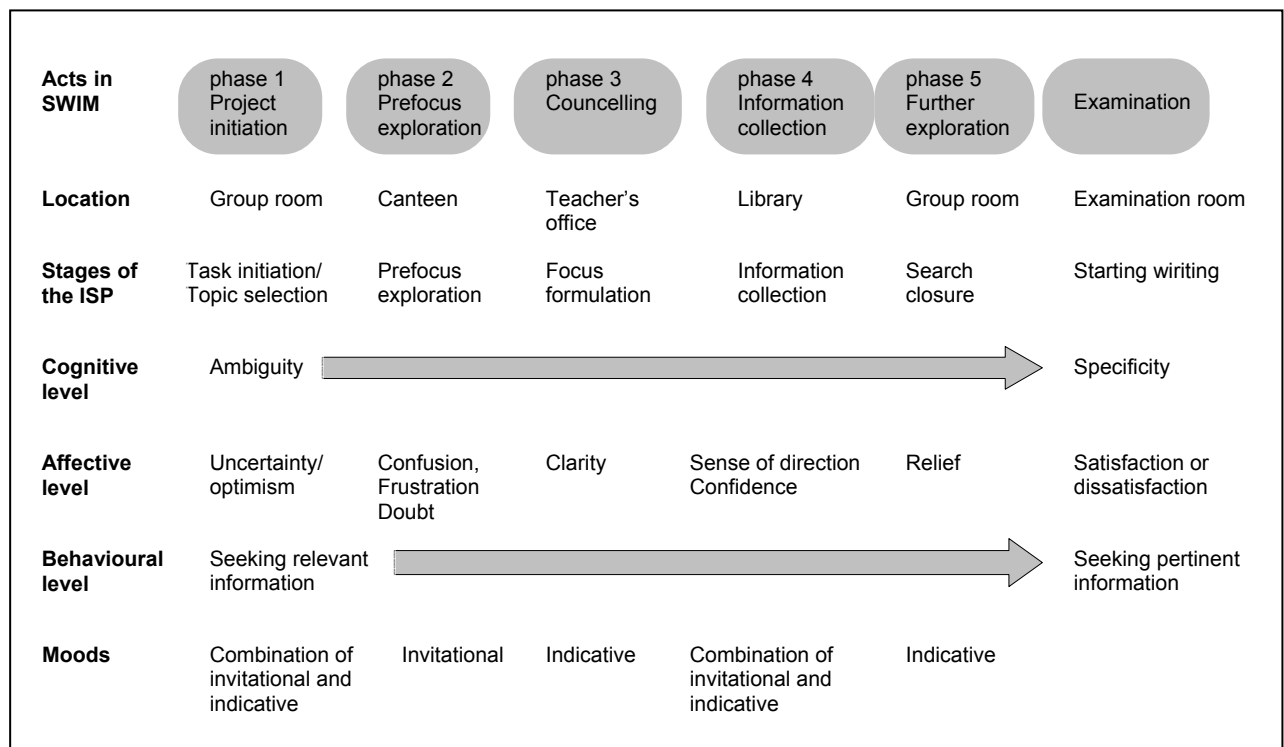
| | | | | | | |
|---|---|---|---|---|---|---|
| **Acts in SWIM** | phase 1 Project initiation | phase 2 Prefocus exploration | phase 3 Councelling | phase 4 Information collection | phase 5 Further exploration | Examination |
| **Location** | Group room | Canteen | Teacher's office | Library | Group room | Examination room |
| **Stages of the ISP** | Task initiation/ Topic selection | Prefocus exploration | Focus formulation | Information collection | Search closure | Starting wiriting |
| **Cognitive level** | Ambiguity | | | | | Specificity |
| **Affective level** | Uncertainty/ optimism | Confusion, Frustration Doubt | Clarity | Sense of direction Confidence | Relief | Satisfaction or dissatisfaction |
| **Behavioural level** | Seeking relevant information | | | | | Seeking pertinent information |
| **Moods** | Combination of invitational and indicative | Invitational | Indicative | Combination of invitational and indicative | Indicative | |